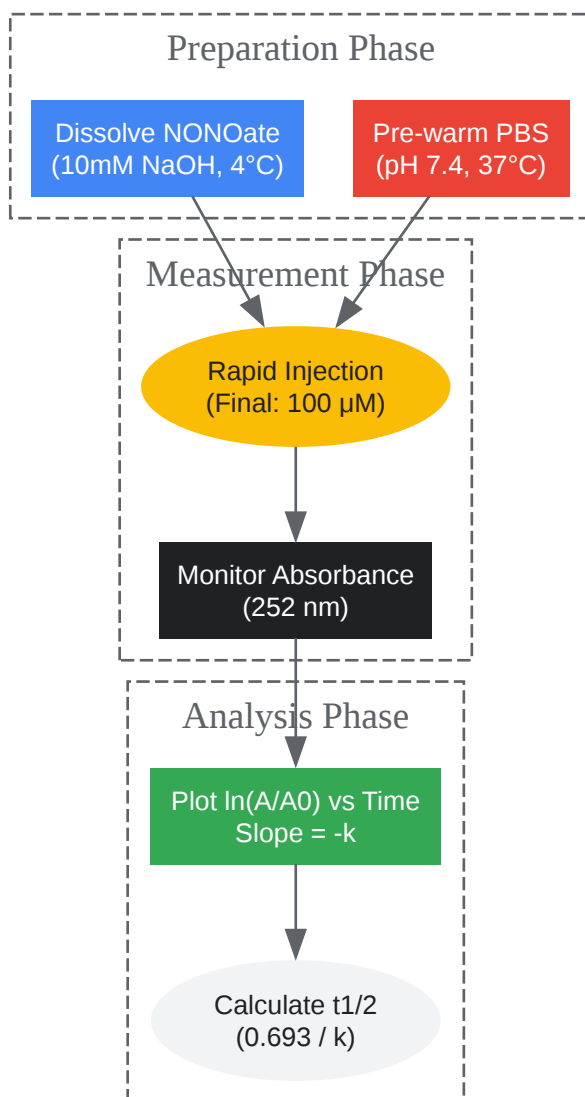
Preparation Phase

Dissolve NONOate
(10mM NaOH, 4°C)

Pre-warm PBS
(pH 7.4, 37°C)

Measurement Phase

Rapid Injection
(Final: 100 µM)

Monitor Absorbance
(252 nm)

Analysis Phase

Plot ln(A/A0) vs Time
Slope = -k

Calculate t1/2
(0.693 / k)